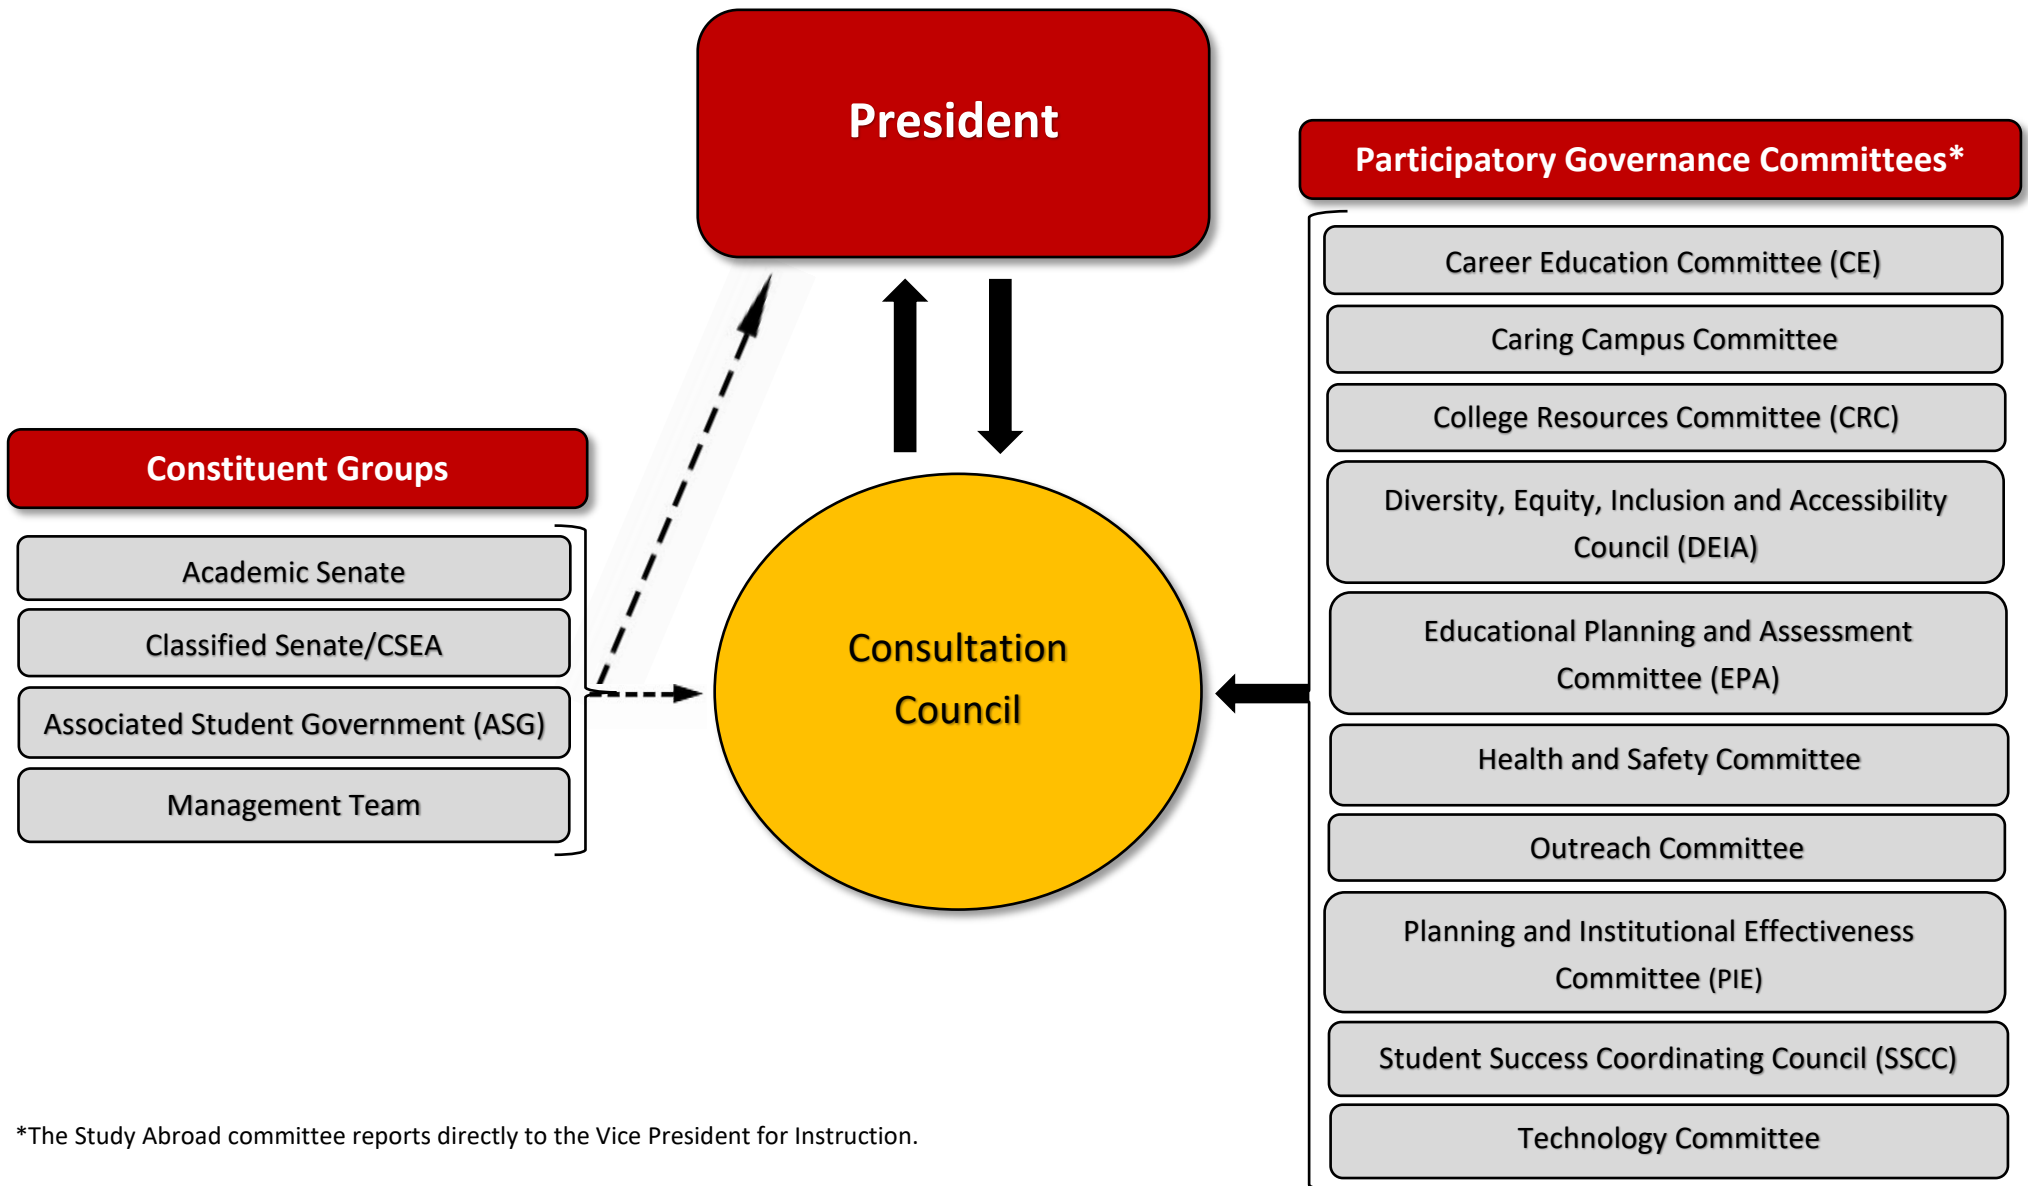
President

Participatory Governance Committees*

Career Education Committee (CE)

Caring Campus Committee

College Resources Committee (CRC)

Diversity, Equity, Inclusion and Accessibility Council (DEIA)

Educational Planning and Assessment Committee (EPA)

Health and Safety Committee

Outreach Committee

Planning and Institutional Effectiveness Committee (PIE)

Student Success Coordinating Council (SSCC)

Technology Committee

Constituent Groups

Academic Senate

Classified Senate/CSEA

Associated Student Government (ASG)

Management Team

Consultation Council

*The Study Abroad committee reports directly to the Vice President for Instruction.